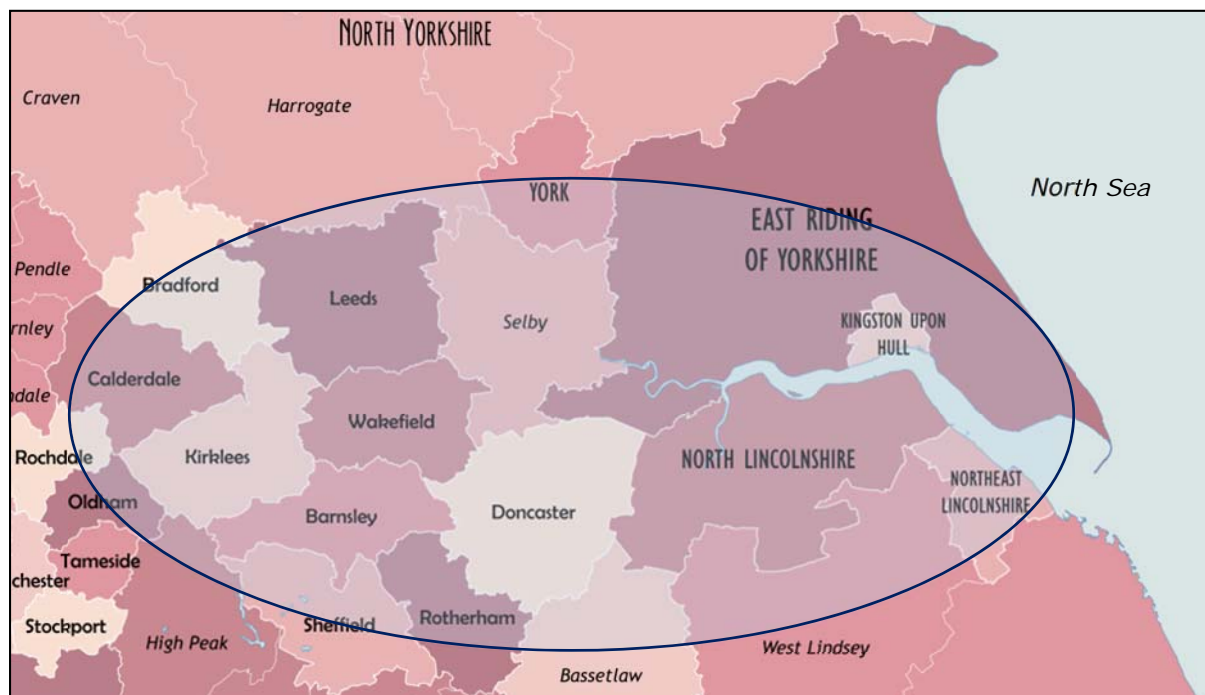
NORTH YORKSHIRE
Craven
Harrogate
North Sea
YORK
EAST RIDING OF YORKSHIRE
Pendle
Bradford
Leeds
Selby
rnley
KINGSTON UPON HULL
Calderdale
dale
Wakefield
Rochdale
Kirklees
NORTH LINCOLNSHIRE
NORTHEAST LINCOLNSHIRE
Oldham
Barnsley
Doncaster
Tameside
chester
Stockport
Sheffield
Rotherham
High Peak
West Lindsey
Bassetlaw